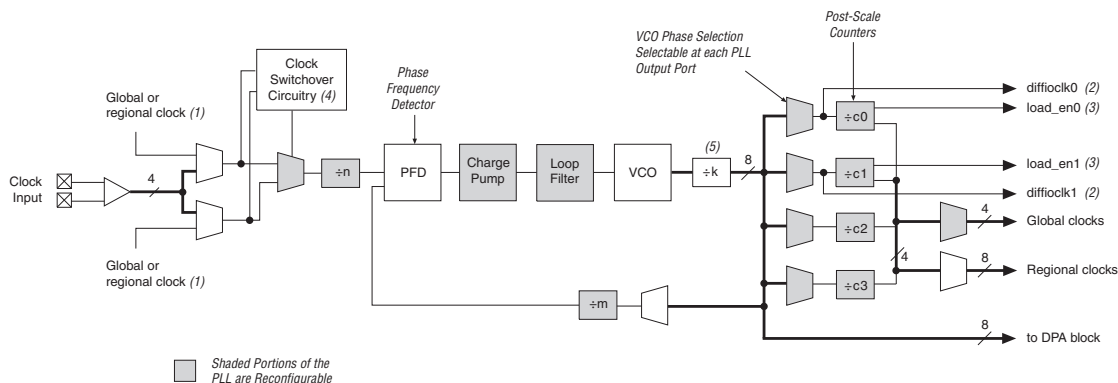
Clock Switchover Circuitry (4)

Phase Frequency Detector

VCO Phase Selection Selectable at each PLL Output Port

Post-Scale Counters

Global or regional clock (1)

Clock Input

4

÷n

PFD

Charge Pump

Loop Filter

VCO

(5)

÷k

8

÷c0

÷c1

÷c2

÷c3

diffioclk0 (2)

load_en0 (3)

load_en1 (3)

diffioclk1 (2)

4

Global clocks

4

8

Regional clocks

Global or regional clock (1)

÷m

8

to DPA block

Shaded Portions of the PLL are Reconfigurable